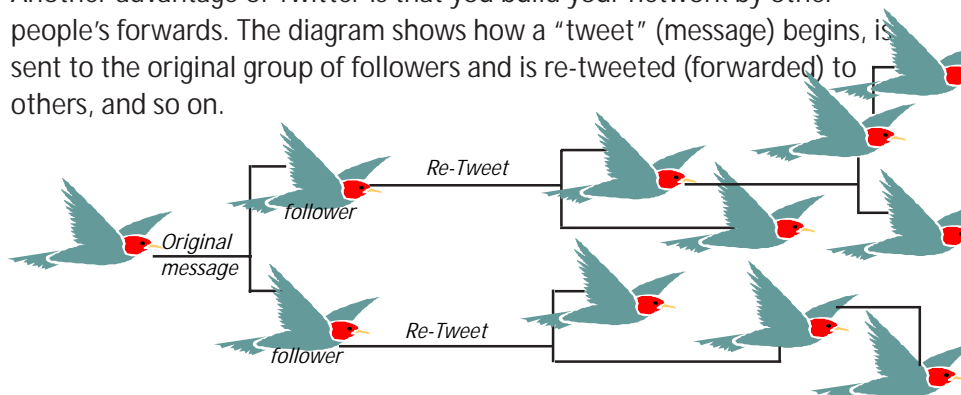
Another advantage of Twitter is that you build your network by other people's forwards. The diagram shows how a "tweet" (message) begins, is sent to the original group of followers and is re-tweeted (forwarded) to others, and so on.

Re-Tweet

follower

Original message

Re-Tweet

follower